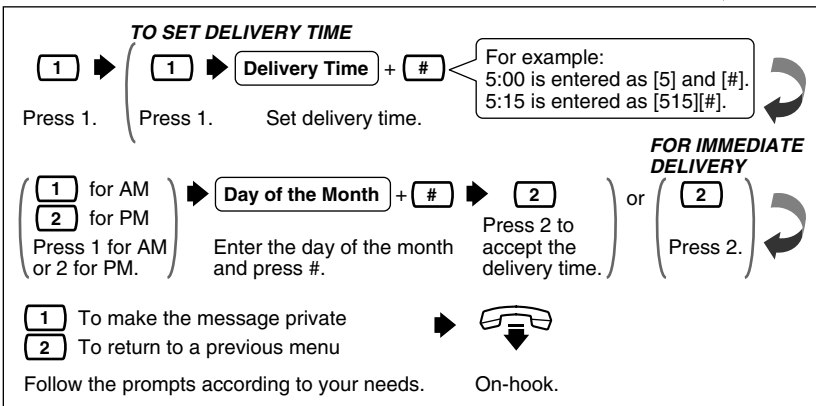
TO SET DELIVERY TIME

1 Press 1.

1 Press 1.

Delivery Time + # Set delivery time.

For example:
5:00 is entered as [5] and [#].
5:15 is entered as [515][#].

1 for AM
2 for PM
Press 1 for AM or 2 for PM.

Day of the Month + #
Enter the day of the month and press #.

2
Press 2 to accept the delivery time.

or

FOR IMMEDIATE DELIVERY
2
Press 2.

1 To make the message private
2 To return to a previous menu
Follow the prompts according to your needs.

On-hook.